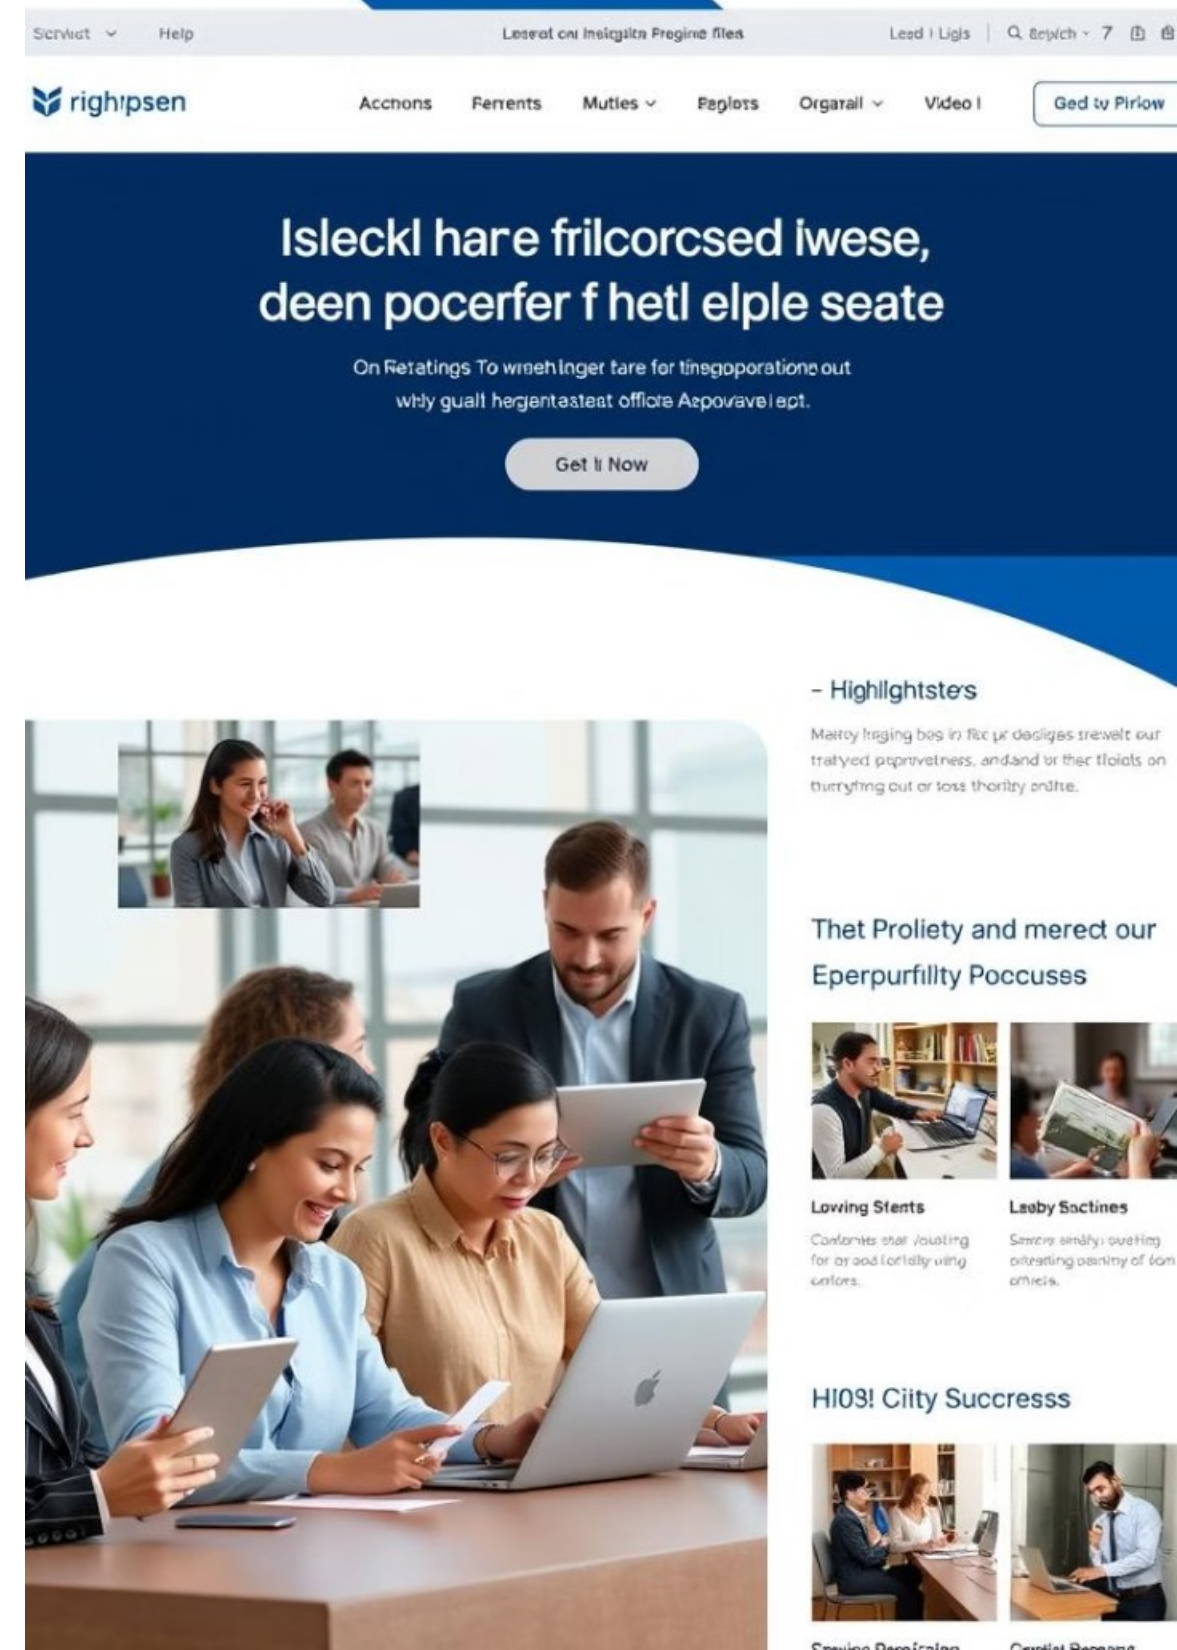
Scrvict ⌄ Help

Leseat on Insigsits Pregine files

Lead I Ligls | Q Search ⌄ 7

righpsen

Accnons Ferrents Mutles ⌄ Paglots Orgarall ⌄ Video I

Ged to Pirlow

Isleckl hare frilcorcsed iwese, deen pocerfer f hetl elple seate

On Fetatings To wreehinger tare for tinegoporatione out why guait hergentasteat officte Aepovave l ept.

Get It Now

- Highlightste's

Marcy laging bes in ftr yr dasliges srewelt our tratyed pppnvetness, andand tr ther tlolcts on tturryting out or toss thority enitte.

Thet Proliety and merect our Eperpurfillty Poccusses

Lowing Stents

Conlomts shar /ouating for or aod lorlidly uing onlors.

Leaby Soctines

Smrns smalyi oveting oiteating panity of fom omnels.

HI03! Ciity Successs

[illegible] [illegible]